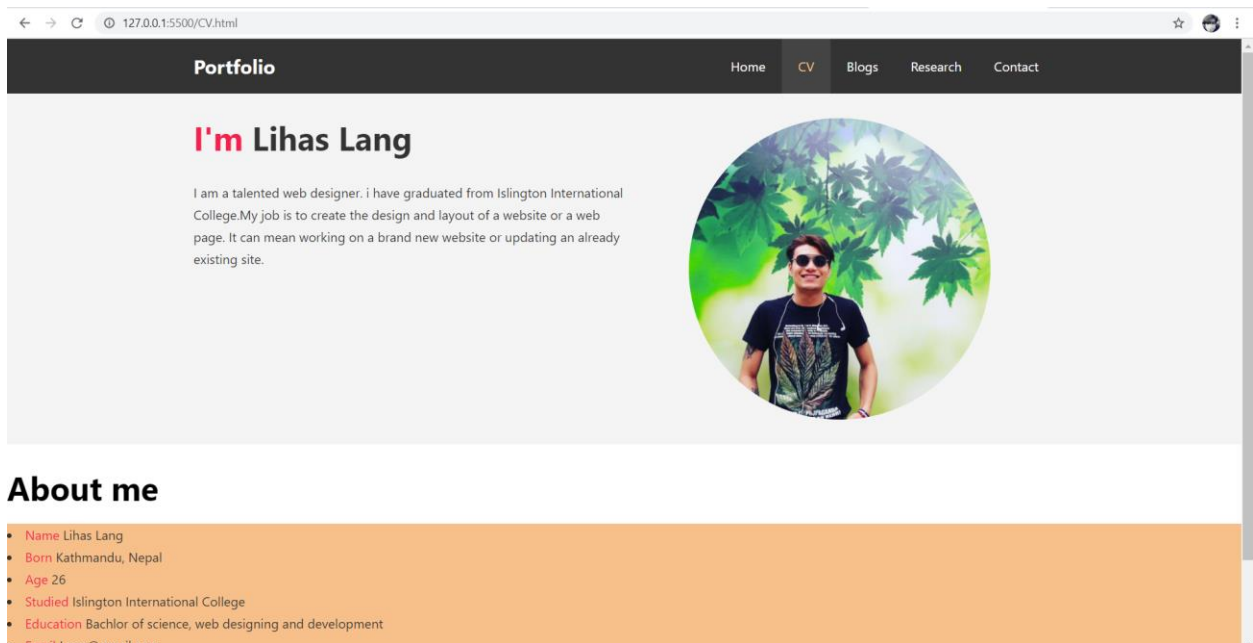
127.0.0.1:5500/CV.html

Portfolio

Home CV Blogs Research Contact

I'm Lihas Lang

I am a talented web designer. i have graduated from Islington International College.My job is to create the design and layout of a website or a web page. It can mean working on a brand new website or updating an already existing site.

About me

- Name Lihas Lang
- Born Kathmandu, Nepal
- Age 26
- Studied Islington International College
- Education Bachlor of science, web designing and development
- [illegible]